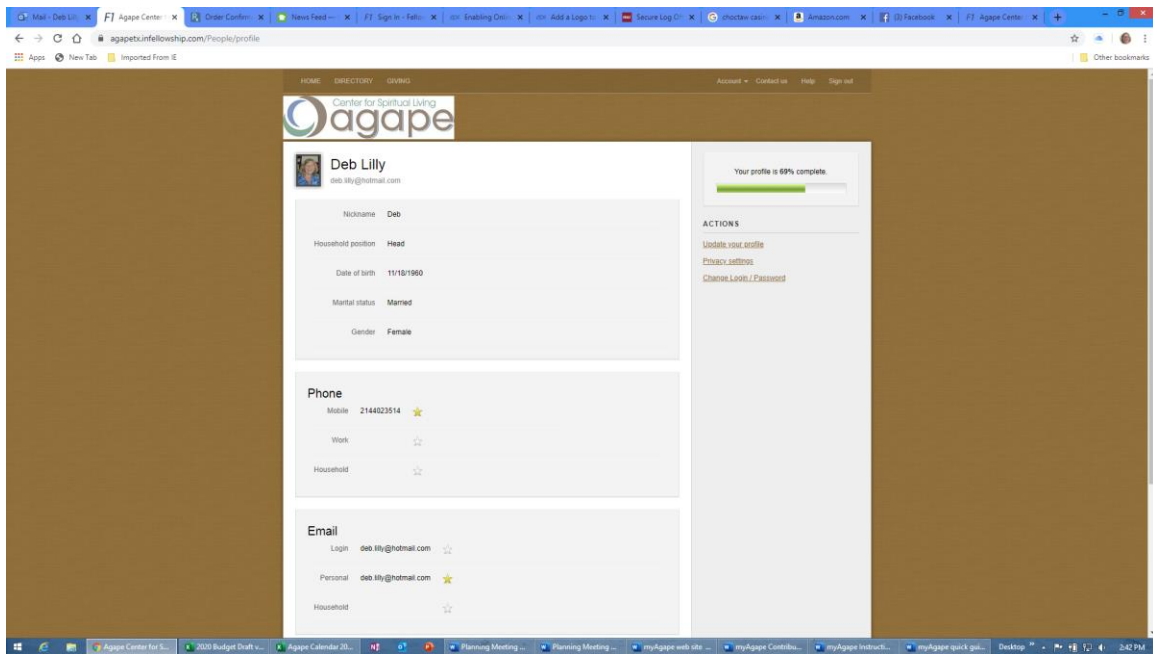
Mail - Deb Lill | Agape Center | Order Confirm | News Feed | Sign In - Fello | Enabling Onli | Add a Logo to | Secure Log Of | choctaw casin | Amazon.com | (3) Facebook | Agape Center

agapetx.infellowship.com/People/profile

Apps New Tab Imported From IE Other bookmarks

HOME DIRECTORY GIVING

Account Contact us Help Sign out

Center for Spiritual Living
agape

Deb Lilly
deb.lilly@hotmail.com

Your profile is 69% complete.

ACTIONS
Update your profile
Privacy settings
Change Login / Password

Nickname Deb

Household position Head

Date of birth 11/18/1960

Marital status Married

Gender Female

Phone
Mobile 2144023514
Work
Household

Email
Login deb.lilly@hotmail.com
Personal deb.lilly@hotmail.com
Household

Agape Center for S... | 2020 Budget Draft v... | Agape Calendar 20... | Planning Meeting ... | Planning Meeting ... | myAgape web site ... | myAgape Contribu... | myAgape Instructi... | myAgape quick gui... | Desktop | 2:42 PM